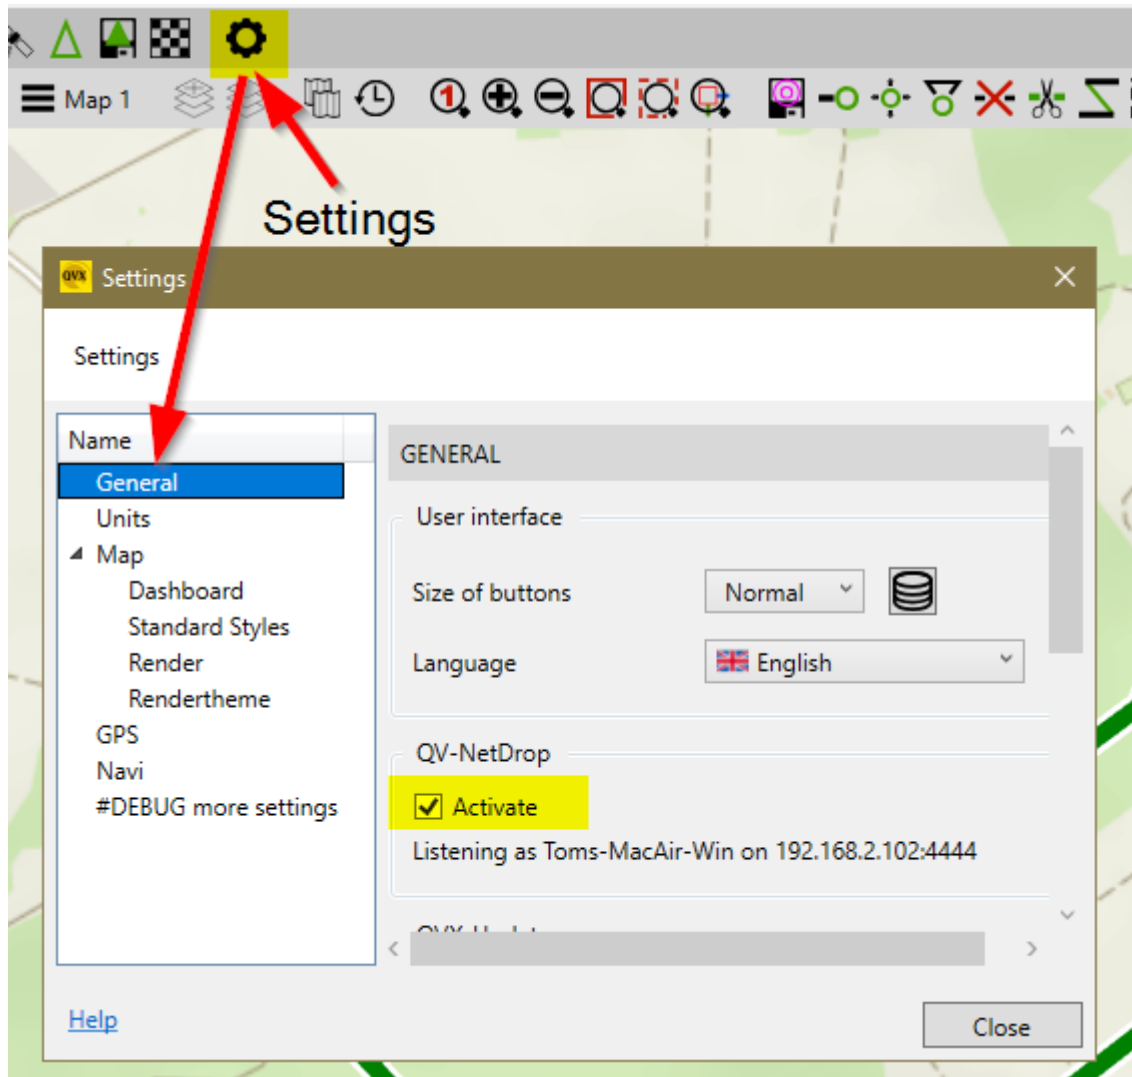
Map 1

Settings

QVX Settings

Settings

Name
General
Units
Map
Dashboard
Standard Styles
Render
Rendertheme
GPS
Navi
#DEBUG more settings

GENERAL

User interface

Size of buttons Normal

Language English

QV-NetDrop

Activate

Listening as Toms-MacAir-Win on 192.168.2.102:4444

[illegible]

Help

Close